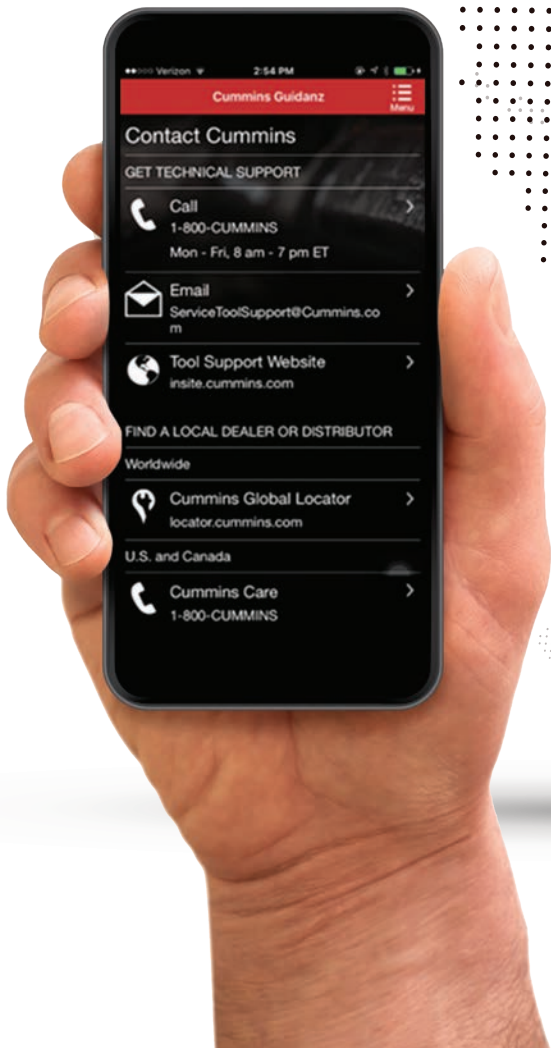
●●○○○ Verizon 2:54 PM

Cummins Guidanz

Menu

Contact Cummins

GET TECHNICAL SUPPORT

Call
1-800-CUMMINS
Mon - Fri, 8 am - 7 pm ET

Email
ServiceToolSupport@Cummins.com

Tool Support Website
insite.cummins.com

FIND A LOCAL DEALER OR DISTRIBUTOR

Worldwide

Cummins Global Locator
locator.cummins.com

U.S. and Canada

Cummins Care
1-800-CUMMINS